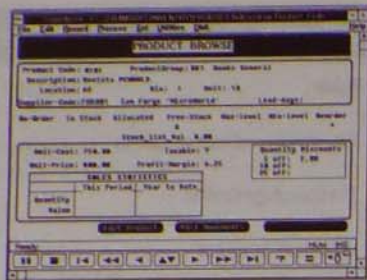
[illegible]
File Edit Record Process Set Window Help
PRODUCT BROWSE
Product Code: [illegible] ProductGroup: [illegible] Books General
Description: Novels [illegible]
Location: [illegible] Bin: 1 Unit: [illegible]
Supplier Code: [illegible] Lee Forge 'MicroWorld' Lead-days:
On-Order In Stock Allocated Free-Stock Max-Level Min-Level Reorder
Stock_List_Val 0.00
Unit-Cost: 754.00 Taxable: Y
Unit-Price: 800.00 Profit-Margin: 6.25
Quantity Discounts
SALES STATISTICS
| | This Period | Year to Date |
|---|---|---|
| Quantity | | |
| Value | | |
Ready